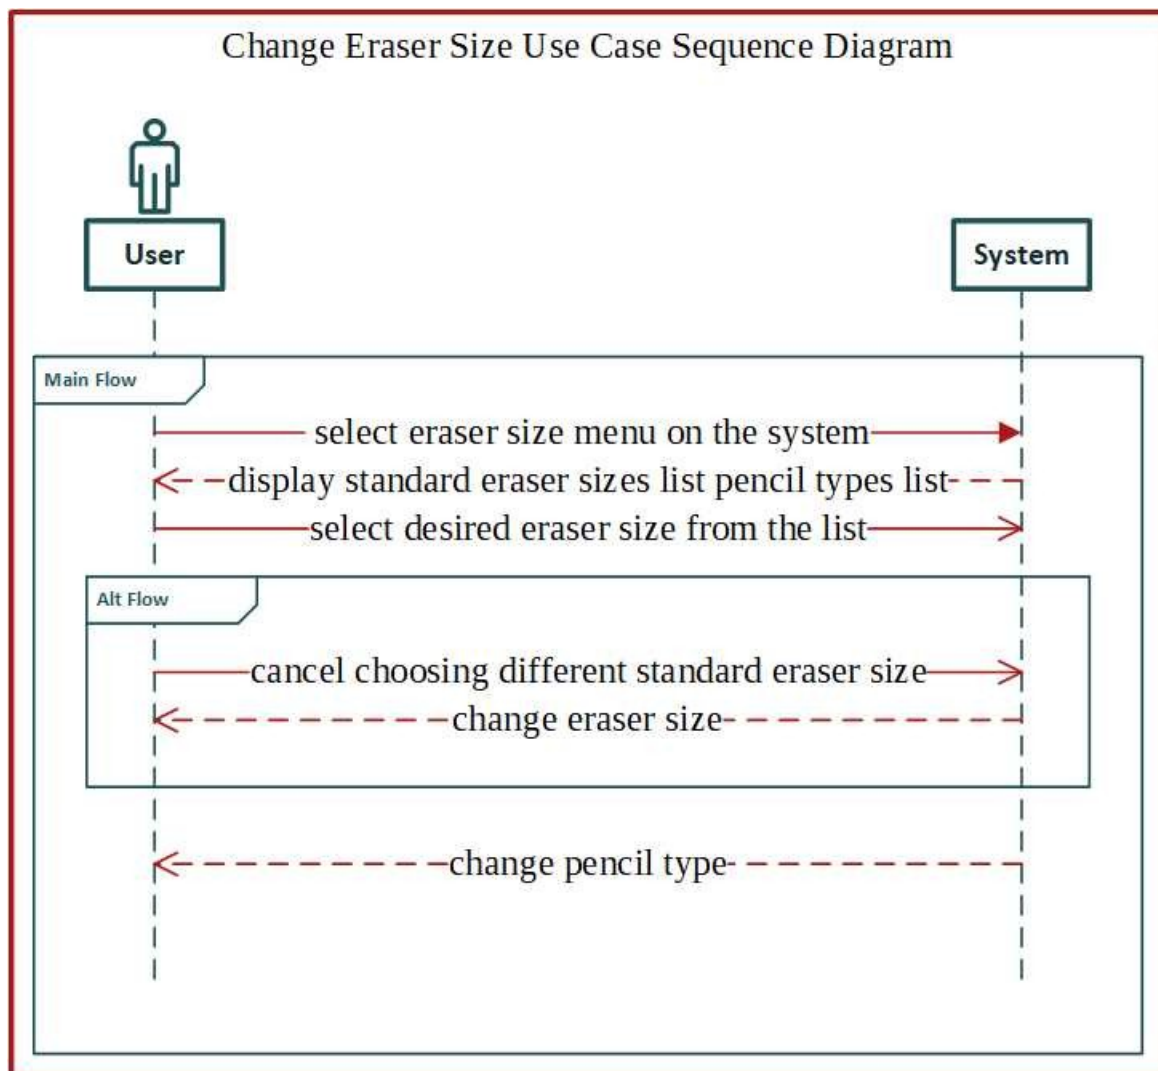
Change Eraser Size Use Case Sequence Diagram

User

System

Main Flow

select eraser size menu on the system

display standard eraser sizes list pencil types list

select desired eraser size from the list

Alt Flow

cancel choosing different standard eraser size

change eraser size

change pencil type